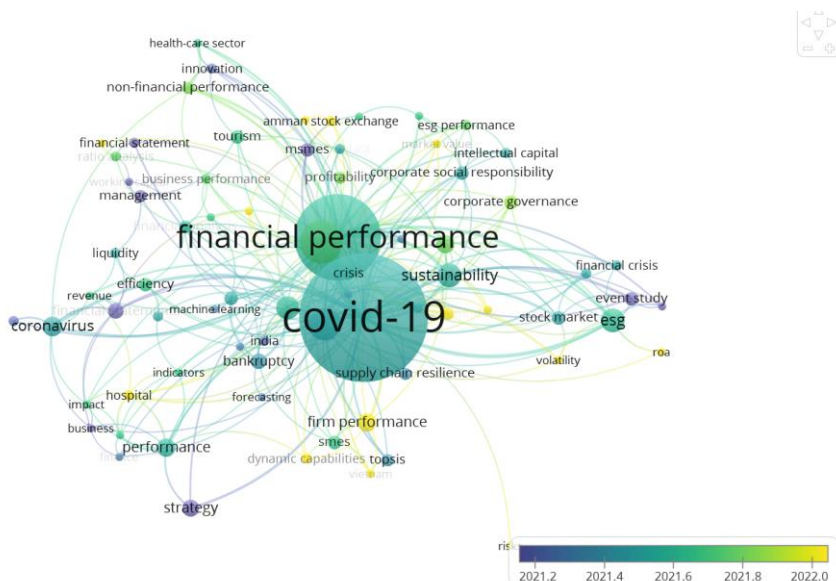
health-care sector
innovation
non-financial performance
amman stock exchange
esg performance
financial statement
ratio analysis
tourism
msmes
market value
intellectual capital
working
business performance
profitability
corporate social responsibility
management
corporate governance
financial performance
liquidity
crisis
sustainability
financial crisis
revenue
efficiency
event study
coronavirus
financial interm
machine learning
covid-19
stock market
esg
india
roa
bankruptcy
volatility
indicators
supply chain resilience
hospital
forecasting
impact
firm performance
business
performance
smes
finance
dynamic capabilities
topsis
vietnam
strategy
risk
2021.2
2021.4
2021.6
2021.8
2022.0